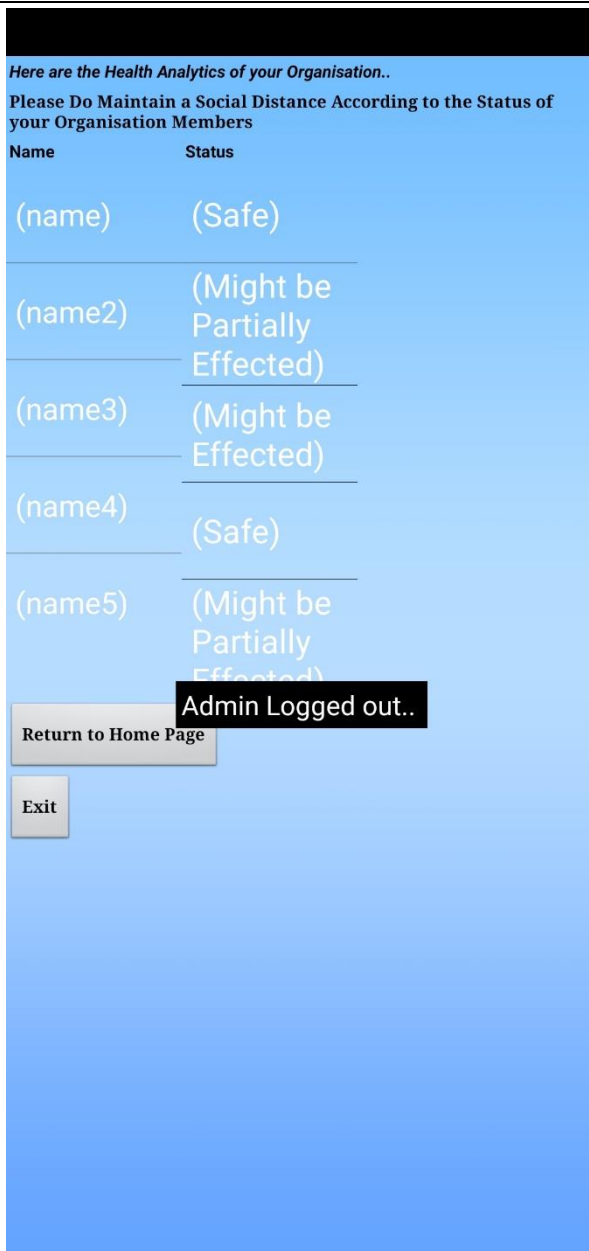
Here are the Health Analytics of your Organisation..

Please Do Maintain a Social Distance According to the Status of your Organisation Members

| Name | Status |
|---|---|
| (name) | (Safe) |
| (name2) | (Might be Partially Effected) |
| (name3) | (Might be Effected) |
| (name4) | (Safe) |
| (name5) | (Might be Partially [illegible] |

Admin Logged out..

Return to Home Page

Exit